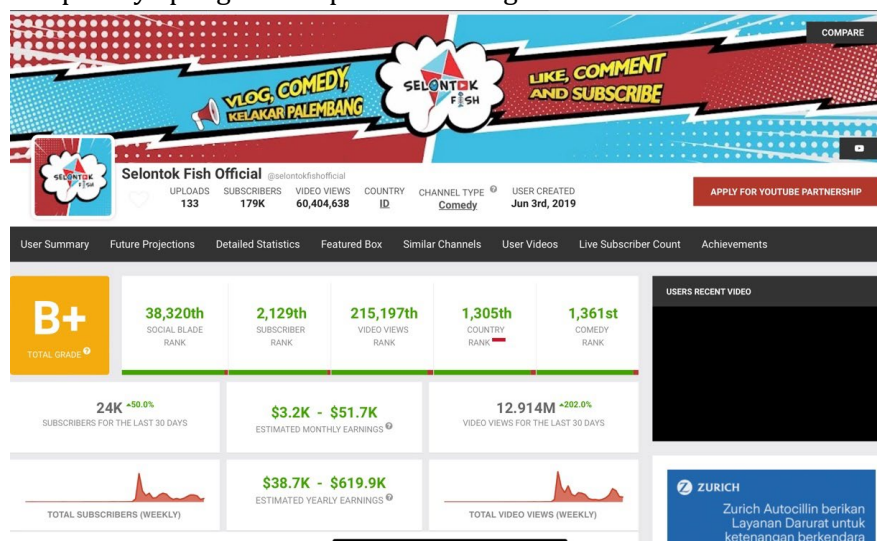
COMPARE

VLOG, COMEDY, KELAKAR PALEMBANG

SELONTOK FISH

LIKE, COMMENT AND SUBSCRIBE

SELONTOK FISH

Selontok Fish Official @selontokfishofficial

UPLOADS 133 SUBSCRIBERS 179K VIDEO VIEWS 60,404,638 COUNTRY ID CHANNEL TYPE Comedy USER CREATED Jun 3rd, 2019

APPLY FOR YOUTUBE PARTNERSHIP

User Summary Future Projections Detailed Statistics Featured Box Similar Channels User Videos Live Subscriber Count Achievements

B+
TOTAL GRADE

38,320th SOCIAL BLADE RANK

2,129th SUBSCRIBER RANK

215,197th VIDEO VIEWS RANK

1,305th COUNTRY RANK

1,361st COMEDY RANK

USERS RECENT VIDEO

24K +50.0%
SUBSCRIBERS FOR THE LAST 30 DAYS

$3.2K - $51.7K
ESTIMATED MONTHLY EARNINGS

12.914M +202.0%
VIDEO VIEWS FOR THE LAST 30 DAYS

TOTAL SUBSCRIBERS (WEEKLY)

$38.7K - $619.9K
ESTIMATED YEARLY EARNINGS

TOTAL VIDEO VIEWS (WEEKLY)

ZURICH
Zurich Autocillin berikan Layanan Darurat untuk ketenangan berkendara